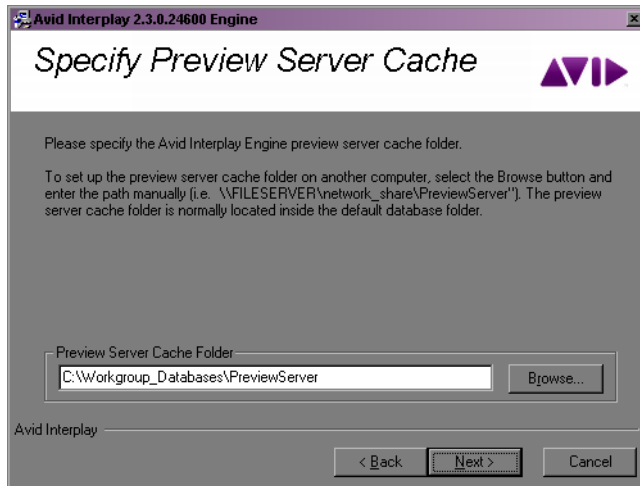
Avid Interplay 2.3.0.24600 Engine

Specify Preview Server Cache

AVID

Please specify the Avid Interplay Engine preview server cache folder.

To set up the preview server cache folder on another computer, select the Browse button and enter the path manually (i.e. \\FILESERVER\network_share\PreviewServer"). The preview server cache folder is normally located inside the default database folder.

Preview Server Cache Folder

C:\Workgroup_Databases\PreviewServer

Browse...

Avid Interplay

< Back

Next >

Cancel